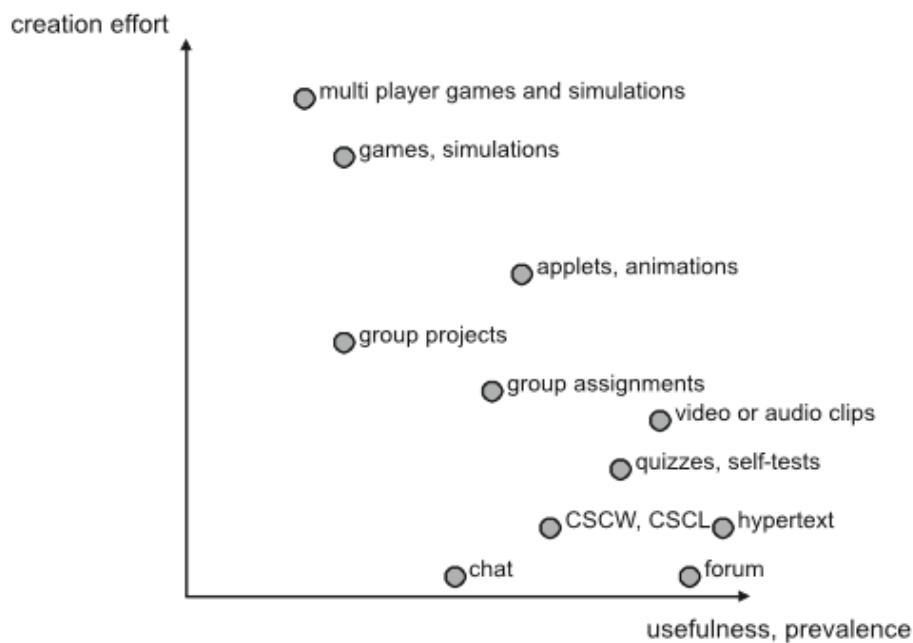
creation effort

multi player games and simulations

games, simulations

applets, animations

group projects

group assignments

video or audio clips

quizzes, self-tests

CSCW, CSCL

hypertext

chat

forum

usefulness, prevalence